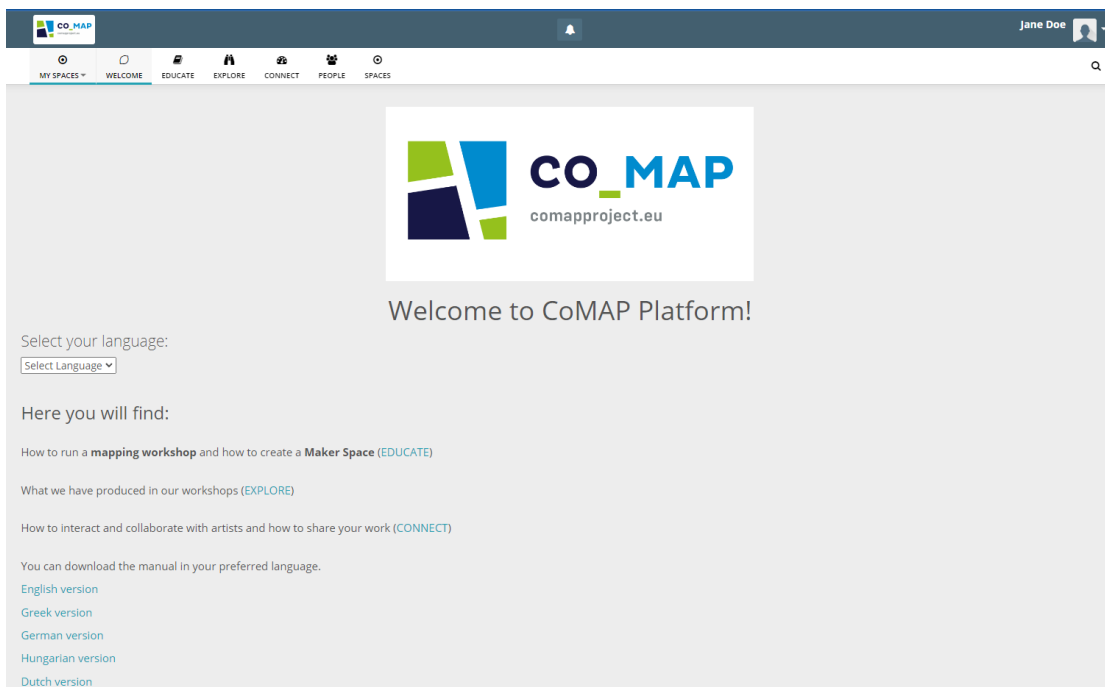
CO_MAP

Jane Doe

MY SPACES WELCOME EDUCATE EXPLORE CONNECT PEOPLE SPACES

CO_MAP
comapproject.eu

Welcome to CoMAP Platform!

Select your language:

Select Language

Here you will find:

How to run a **mapping workshop** and how to create a **Maker Space** (EDUCATE)

What we have produced in our workshops (EXPLORE)

How to interact and collaborate with artists and how to share your work (CONNECT)

You can download the manual in your preferred language.

English version

Greek version

German version

Hungarian version

Dutch version